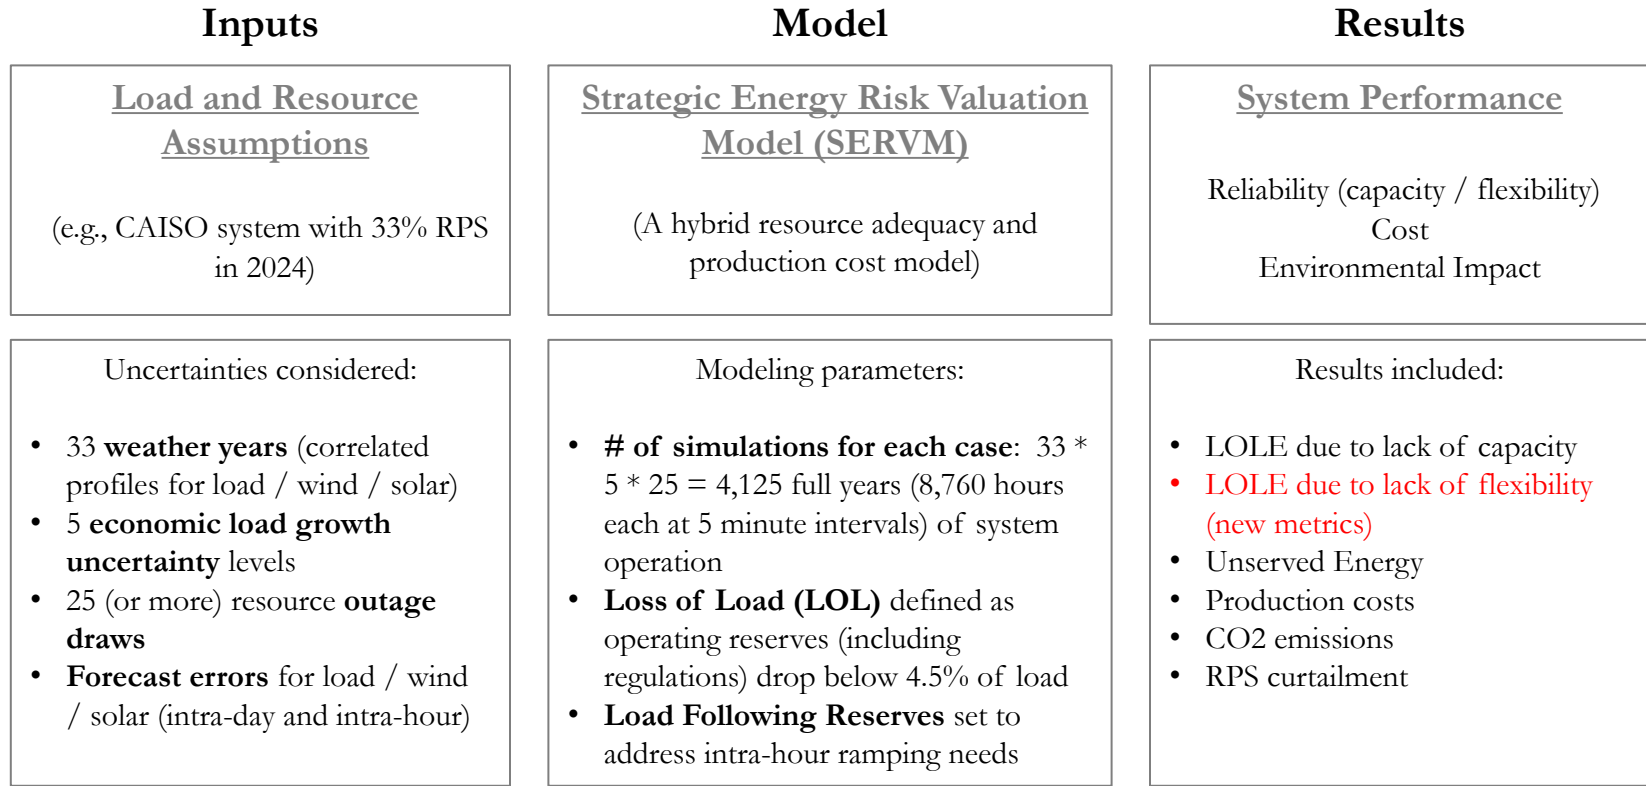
Inputs

Load and Resource Assumptions

(e.g., CAISO system with 33% RPS in 2024)

Uncertainties considered:

- 33 **weather years** (correlated profiles for load / wind / solar)
- 5 **economic load growth uncertainty** levels
- 25 (or more) resource **outage draws**
- **Forecast errors** for load / wind / solar (intra-day and intra-hour)

Model

Strategic Energy Risk Valuation Model (SERVM)

(A hybrid resource adequacy and production cost model)

Modeling parameters:

- **# of simulations for each case**: 33 * 5 * 25 = 4,125 full years (8,760 hours each at 5 minute intervals) of system operation
- **Loss of Load (LOL)** defined as operating reserves (including regulations) drop below 4.5% of load
- **Load Following Reserves** set to address intra-hour ramping needs

Results

System Performance

Reliability (capacity / flexibility)
Cost
Environmental Impact

Results included:

- LOLE due to lack of capacity
- LOLE due to lack of flexibility (new metrics)
- Unserved Energy
- Production costs
- CO2 emissions
- RPS curtailment